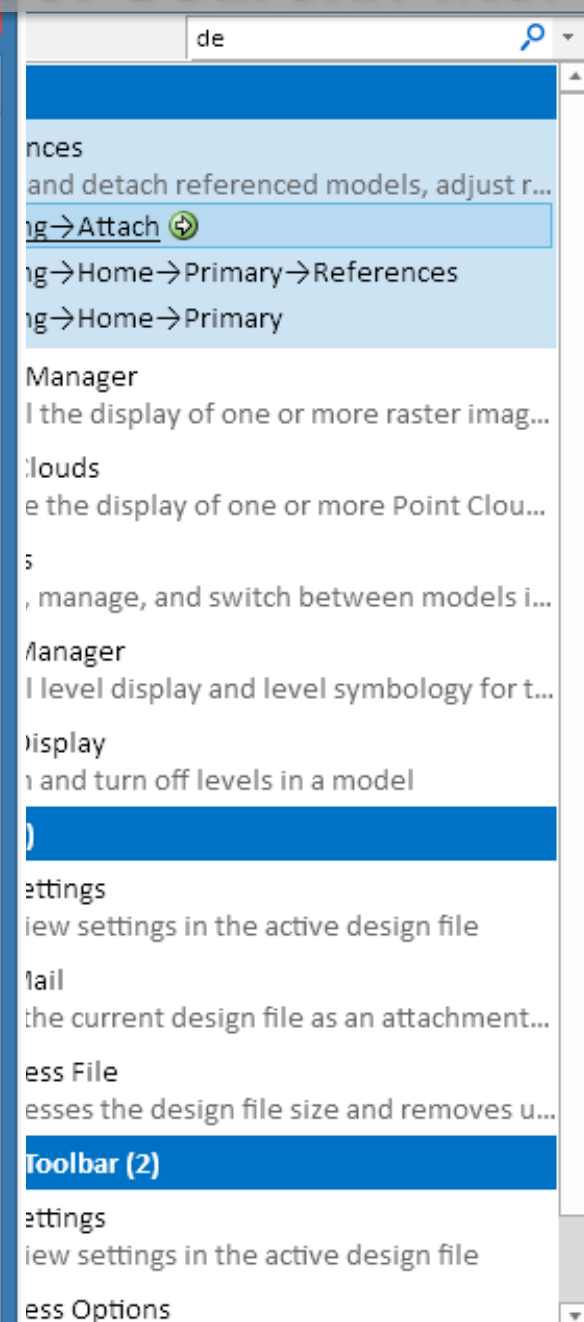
de

nces
and detach referenced models, adjust r...
ng→Attach
ng→Home→Primary→References
ng→Home→Primary

Manager
l the display of one or more raster imag...

Clouds
e the display of one or more Point Clou...

s
, manage, and switch between models i...

Manager
l level display and level symbology for t...

Display
n and turn off levels in a model

)

ettings
iew settings in the active design file

Mail
the current design file as an attachment...

ess File
esses the design file size and removes u...

Toolbar (2)

ettings
iew settings in the active design file

ess Options